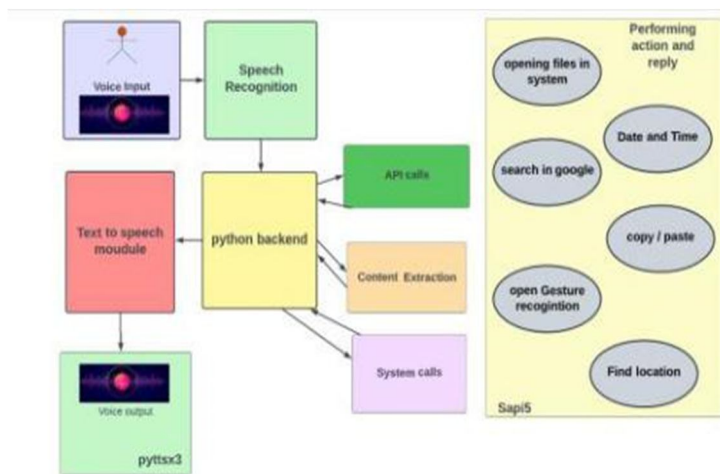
Voice Input

Speech Recognition

API calls

Text to speech moudule

python backend

Content Extraction

System calls

Voice output

pyttsx3

Performing action and reply

opening files in system

Date and Time

search in google

copy / paste

open Gesture recogintion

Find location

Sapi5